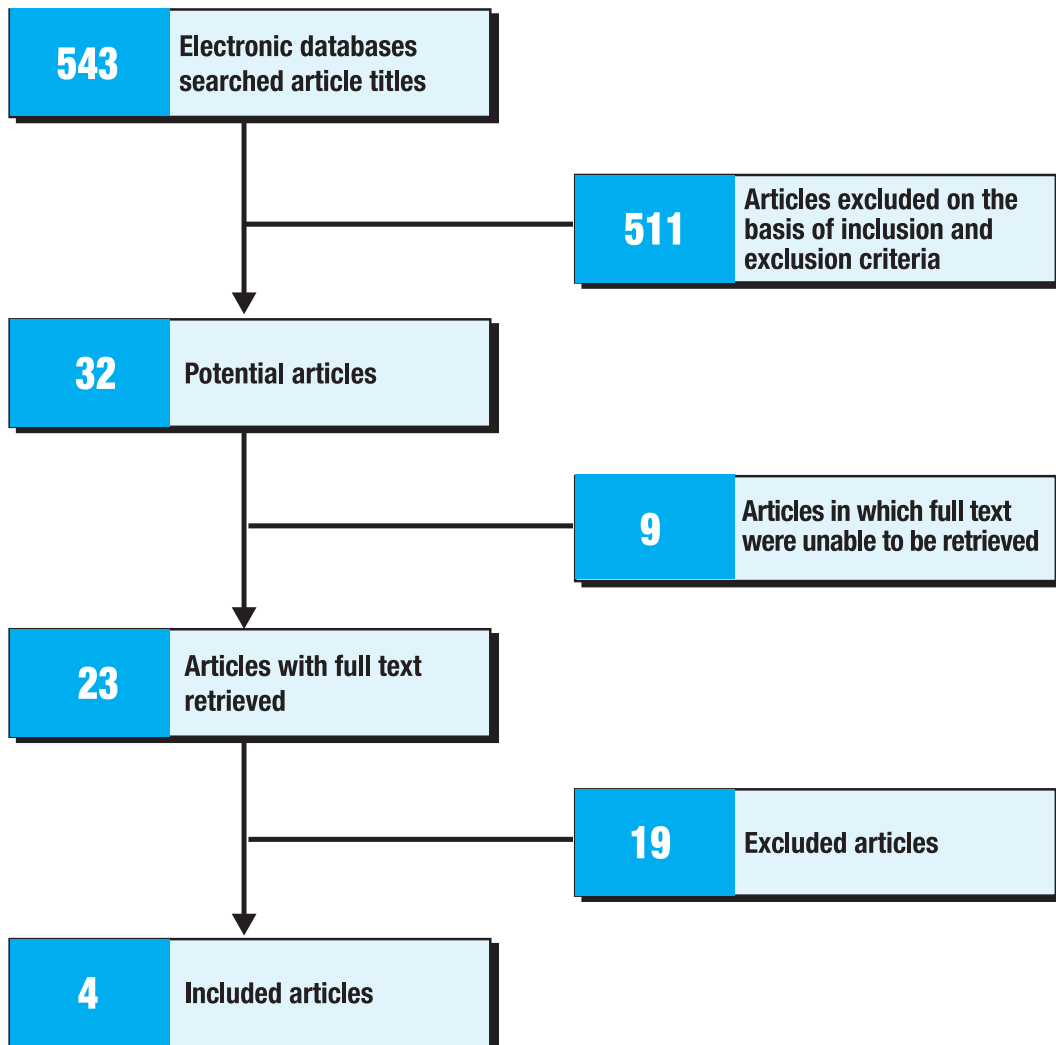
543 Electronic databases searched article titles

511 Articles excluded on the basis of inclusion and exclusion criteria

32 Potential articles

9 Articles in which full text were unable to be retrieved

23 Articles with full text retrieved

19 Excluded articles

4 Included articles